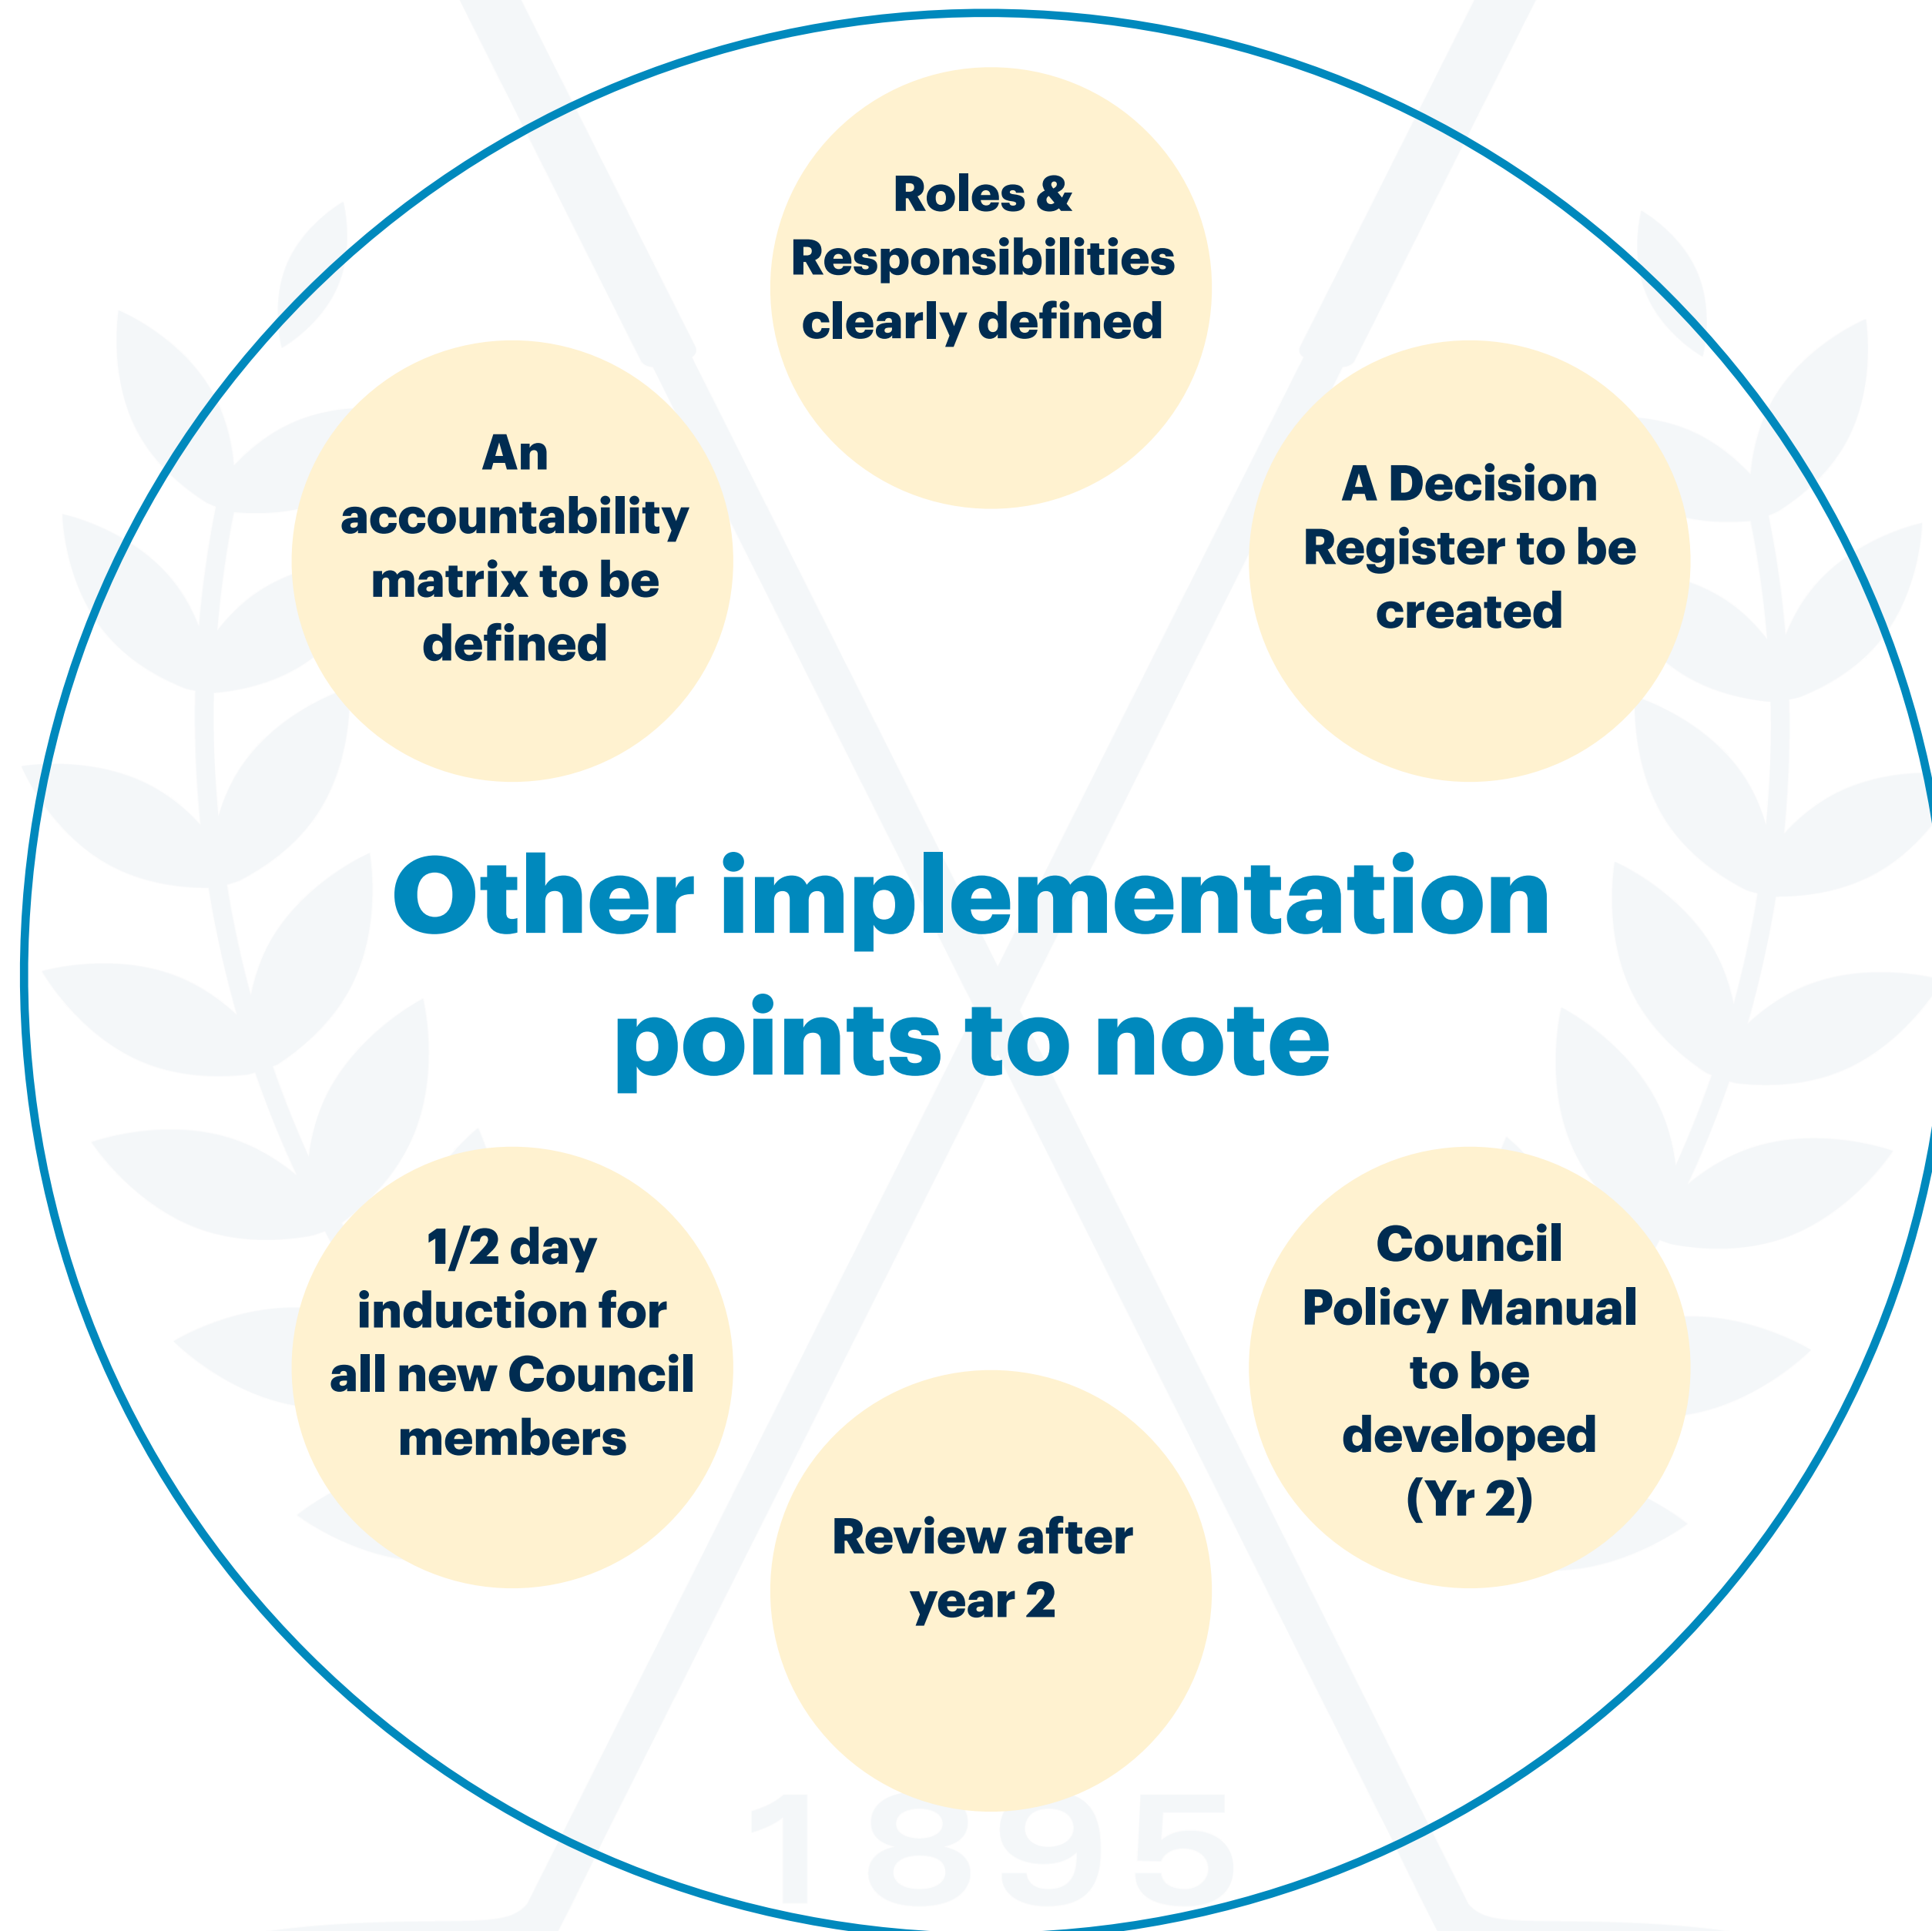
Roles & Responsibilities clearly defined

An accountability matrix to be defined

A Decision Register to be created

Other implementation points to note

1/2 day induction for all new Council members

Council Policy Manual to be developed (Yr 2)

Review after year 2

1895